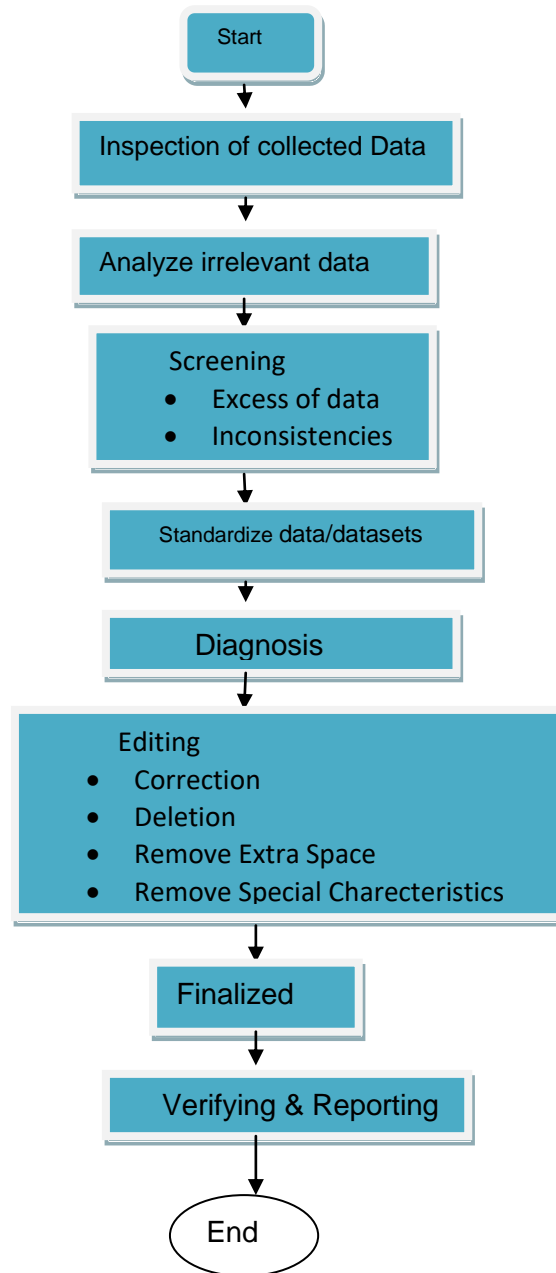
Start

Inspection of collected Data

Analyze irrelevant data

Screening
- Excess of data
- Inconsistencies

Standardize data/datasets

Diagnosis

Editing
- Correction
- Deletion
- Remove Extra Space
- Remove Special Charecteristics

Finalized

Verifying & Reporting

End